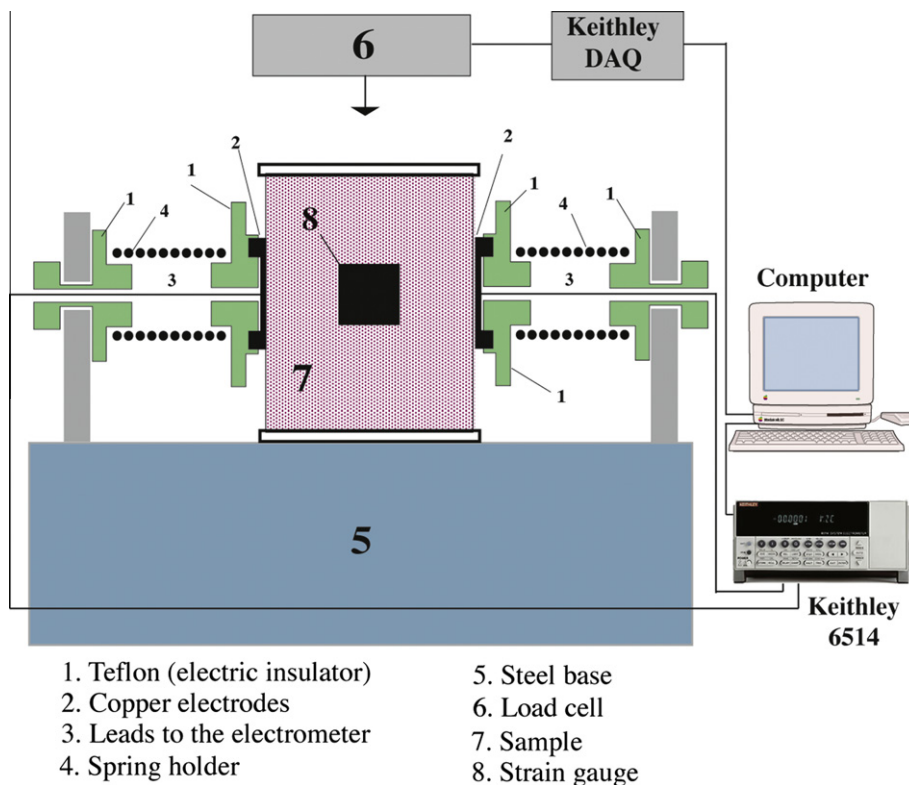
6

Keithley DAQ

2
1
1
4
8
2
1
1
4

3
3

Computer

7

1

5

Keithley 6514

1. Teflon (electric insulator)
2. Copper electrodes
3. Leads to the electrometer
4. Spring holder

5. Steel base
6. Load cell
7. Sample
8. Strain gauge